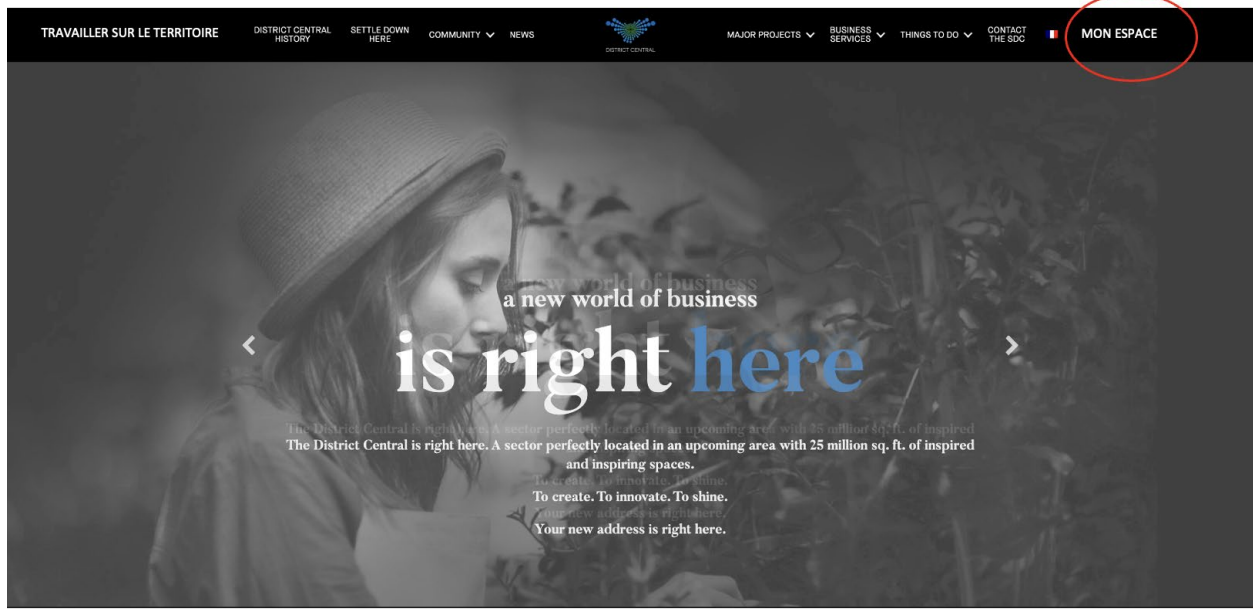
TRAVAILLER SUR LE TERRITOIRE
DISTRICT CENTRAL HISTORY
SETTLE DOWN HERE
COMMUNITY
NEWS
DISTRICT CENTRAL
MAJOR PROJECTS
BUSINESS SERVICES
THINGS TO DO
CONTACT THE SDC
MON ESPACE

a new world of business
is right here

The District Central is right here. A sector perfectly located in an upcoming area with 25 million sq. ft. of inspired and inspiring spaces.
To create. To innovate. To shine.
Your new address is right here.